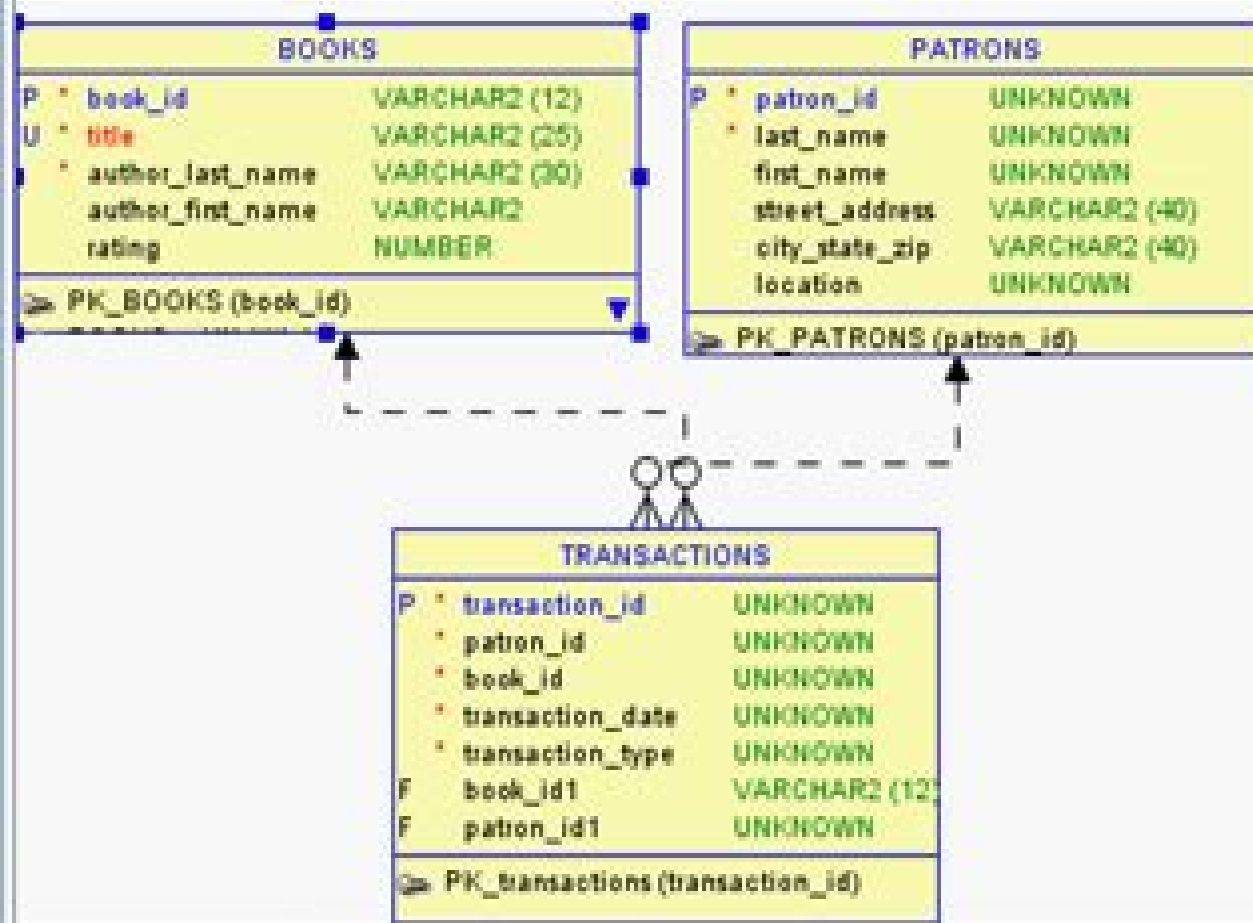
BOOKS

| | | | |
|---|---|---|---|
| P | * | book_id | VARCHAR2 (12) |
| U | * | title | VARCHAR2 (25) |
| | * | author_last_name | VARCHAR2 (30) |
| | | author_first_name | VARCHAR2 |
| | | rating | NUMBER |

PK_BOOKS (book_id)

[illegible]

PATRONS

| | | | |
|---|---|---|---|
| P | * | patron_id | UNKNOWN |
| | * | last_name | UNKNOWN |
| | | first_name | UNKNOWN |
| | | street_address | VARCHAR2 (40) |
| | | city_state_zip | VARCHAR2 (40) |
| | | location | UNKNOWN |

PK_PATRONS (patron_id)

TRANSACTIONS

| | | | |
|---|---|---|---|
| P | * | transaction_id | UNKNOWN |
| | * | patron_id | UNKNOWN |
| | * | book_id | UNKNOWN |
| | * | transaction_date | UNKNOWN |
| | * | transaction_type | UNKNOWN |
| F | | book_id1 | VARCHAR2 (12 |
| F | | patron_id1 | UNKNOWN |

PK_transactions (transaction_id)